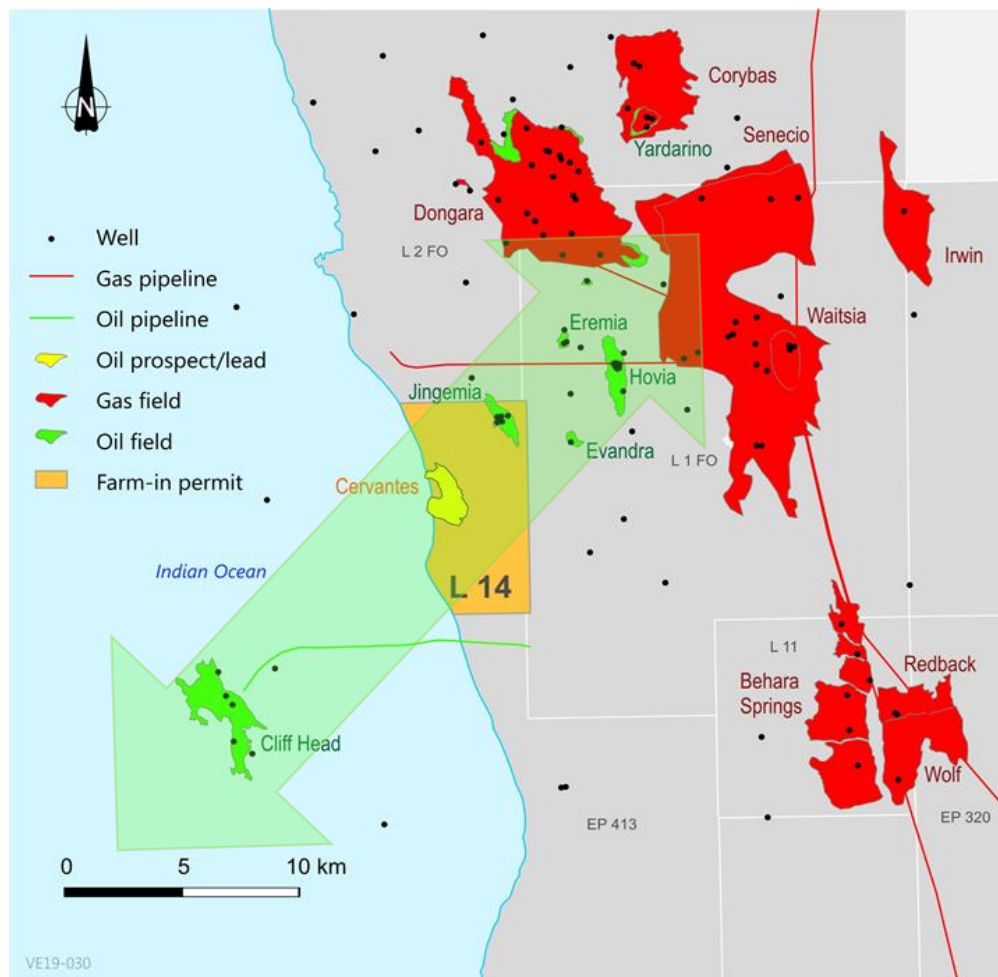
N

Well
Gas pipeline
Oil pipeline
Oil prospect/lead
Gas field
Oil field
Farm-in permit

Corybas
Yardarino
Senecio
Dongara
L 2 FO
Irwin
Eremia
Waitsia
Jingemia
Hovia
Evandra
L 1 FO
Cervantes
Indian Ocean
L 14
L 11
Redback
Behara Springs
Cliff Head
Wolf
EP 413
EP 320

0 5 10 km

VE19-030